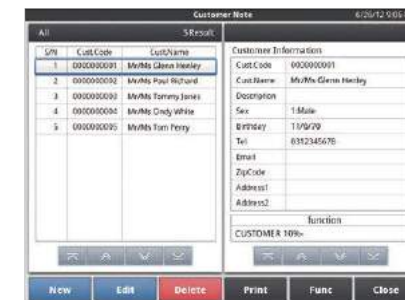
Customer Note 6/20/12 9:05

All 5Result

| S/N | Cust.Code | Cust.Name |
|---|---|---|
| 1 | 0000000001 | Mr/Ms Glenn Henley |
| 2 | 0000000002 | Mr/Ms Paul Richard |
| 3 | 0000000003 | Mr/Ms Tommy Jones |
| 4 | 0000000004 | Mr/Ms Cindy White |
| 5 | 0000000005 | Mr/Ms Tom Perry |

Customer Information

| | |
|---|---|
| Cust.Code | 0000000001 |
| Cust.Name | Mr/Ms Glenn Henley |
| Description | |
| Sex | 1:Male |
| Birthday | 11/9/79 |
| Tel | 0312345678 |
| Email | |
| ZipCode | |
| Address1 | |
| Address2 | |

function

CUSTOMER 10%-

New Edit Delete Print Func Close